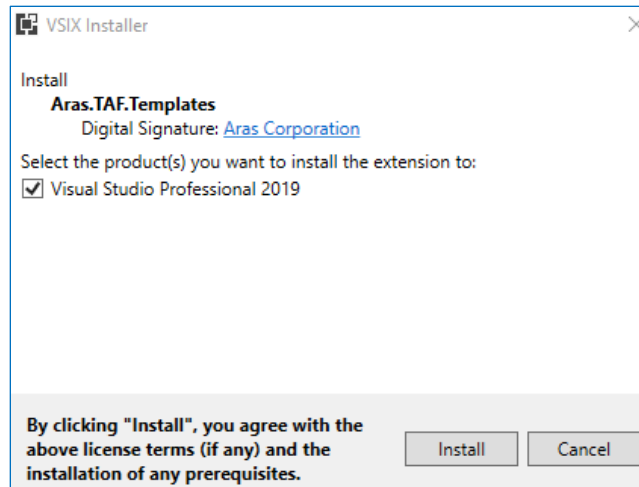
VSIX Installer

Install
Aras.TAF.Templates
Digital Signature: Aras Corporation

Select the product(s) you want to install the extension to:
Visual Studio Professional 2019

By clicking "Install", you agree with the above license terms (if any) and the installation of any prerequisites.

Install

Cancel